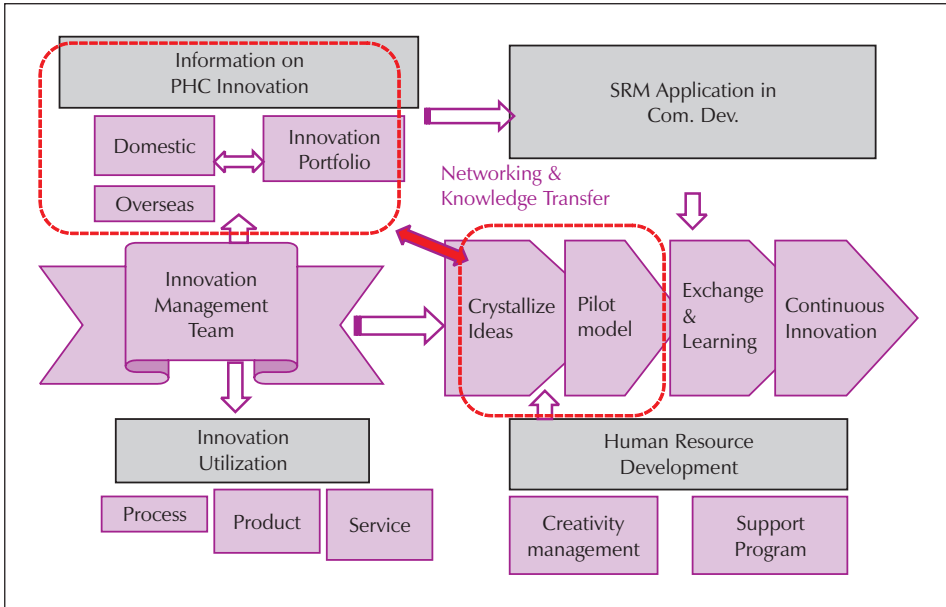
Information on PHC Innovation

Domestic

Innovation Portfolio

Overseas

SRM Application in Com. Dev.

Networking & Knowledge Transfer

Innovation Management Team

Crystallize Ideas

Pilot model

Exchange & Learning

Continuous Innovation

Innovation Utilization

Process

Product

Service

Human Resource Development

Creativity management

Support Program